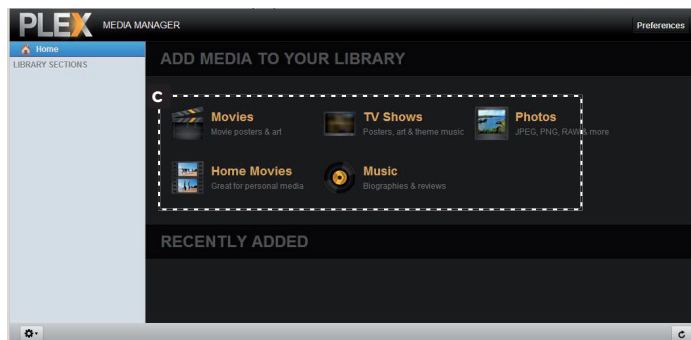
PLEX MEDIA MANAGER

Preferences

Home

LIBRARY SECTIONS

ADD MEDIA TO YOUR LIBRARY

C

Movies
Movie posters & art

TV Shows
Posters, art & theme music

Photos
JPEG, PNG, RAW & more

Home Movies
Great for personal media

Music
Biographies & reviews

RECENTLY ADDED